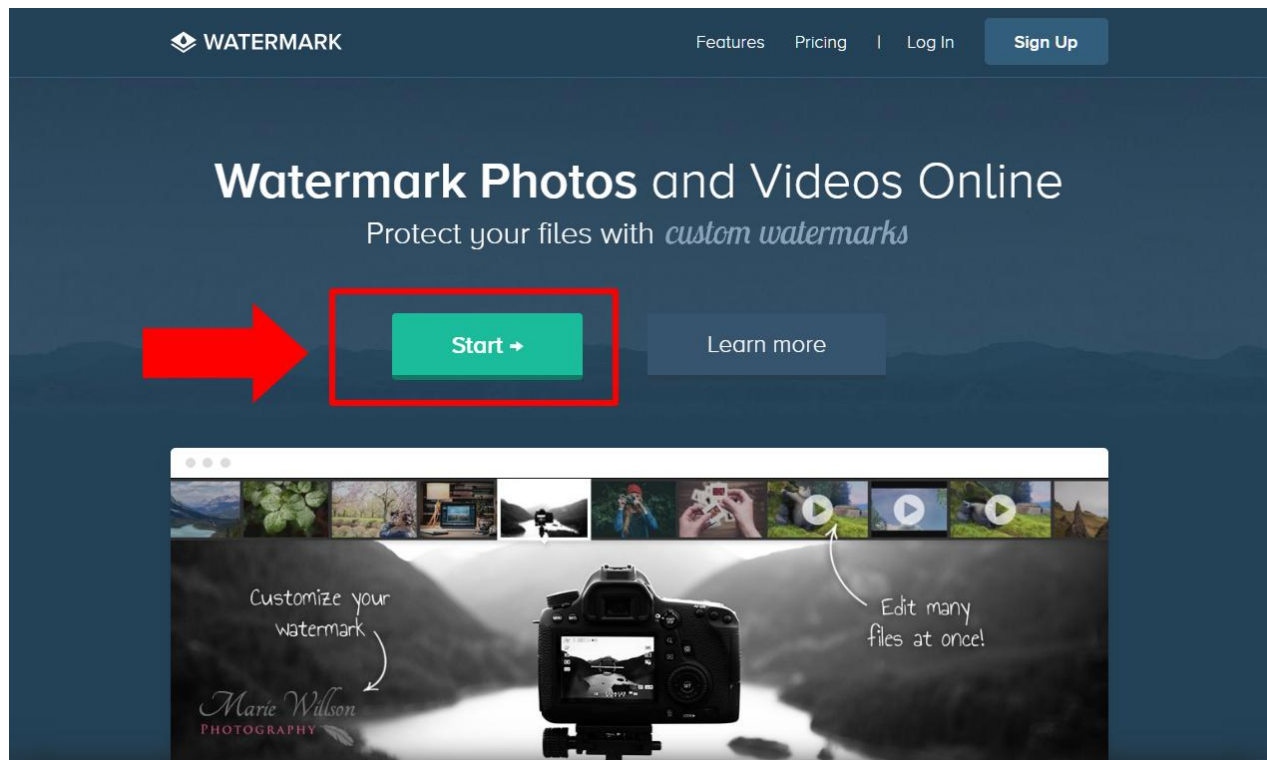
WATERMARK

Features Pricing | Log In Sign Up

Watermark Photos and Videos Online

Protect your files with custom watermarks

Start →

Learn more

Customize your watermark

Edit many files at once!

Marie Willson
PHOTOGRAPHY